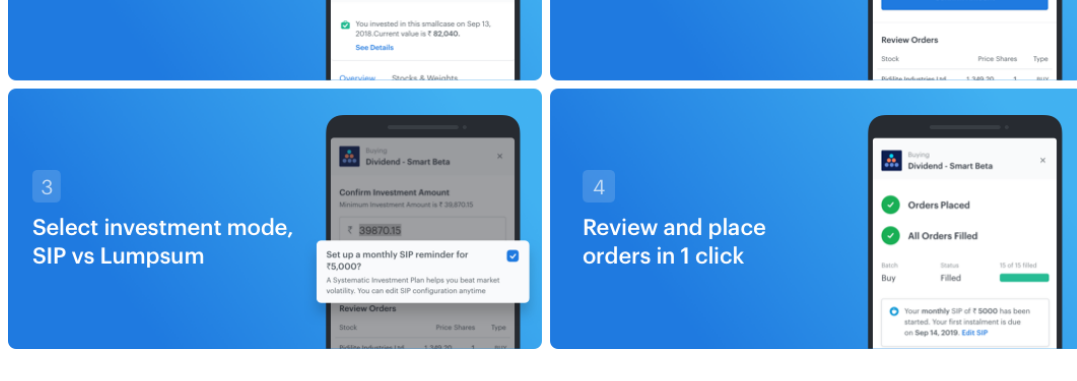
You invested in this smallcase on Sep 13, 2018.Current value is ₹ 82,040.
See Details

Overview Stocks & Weights

Review Orders

| Stock | Price | Shares | Type |
|---|---|---|---|
| Pidilite Industries Ltd | 1,349.20 | 1 | BUY |

3

Select investment mode, SIP vs Lumpsum

Buying
Dividend - Smart Beta

Confirm Investment Amount
Minimum Investment Amount is ₹ 39,870.15

₹ 39870.15

Set up a monthly SIP reminder for ₹5,000?
A Systematic Investment Plan helps you beat market volatility. You can edit SIP configuration anytime

Review Orders

| Stock | Price | Shares | Type |
|---|---|---|---|
| Pidilite Industries Ltd | 1,349.20 | 1 | BUY |

4

Review and place orders in 1 click

Buying
Dividend - Smart Beta

Orders Placed

All Orders Filled

Batch Buy
Status Filled
15 of 15 filled

Your monthly SIP of ₹ 5000 has been started. Your first instalment is due on Sep 14, 2019. Edit SIP